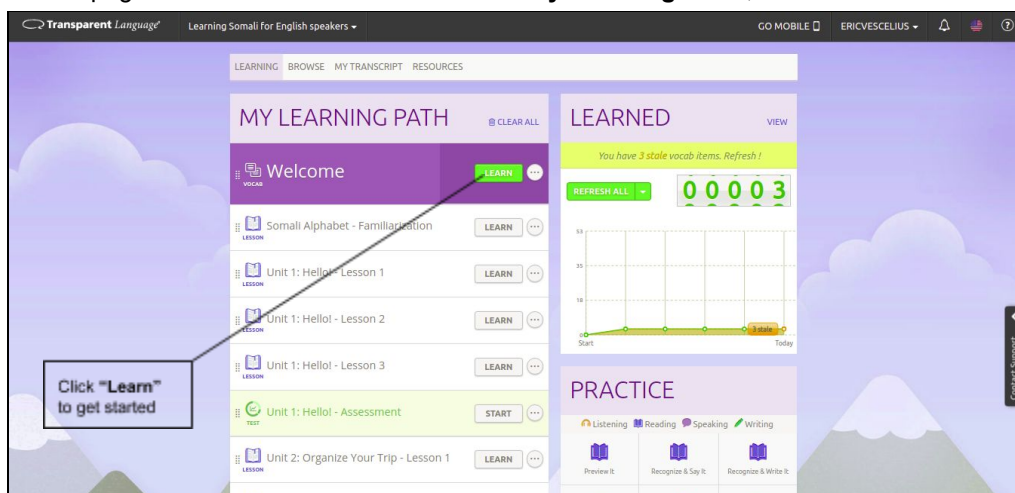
Transparent Language · Learning Somali for English speakers · GO MOBILE · ERICVESCELIUS

LEARNING BROWSE MY TRANSCRIPT RESOURCES

MY LEARNING PATH
CLEAR ALL

VOCAB Welcome LEARN
LESSON Somali Alphabet - Familiarization LEARN
LESSON Unit 1: Hello! - Lesson 1 LEARN
LESSON Unit 1: Hello! - Lesson 2 LEARN
LESSON Unit 1: Hello! - Lesson 3 LEARN
TEST Unit 1: Hello! - Assessment START
LESSON Unit 2: Organize Your Trip - Lesson 1 LEARN

LEARNED
VIEW
You have 3 stale vocab items. Refresh !
REFRESH ALL
00003
53
35
18
0
3 stale
Start
Today

PRACTICE
Listening Reading Speaking Writing
Preview It
Recognize & Say It
Recognize & Write It

Click "Learn" to get started

Contact Support